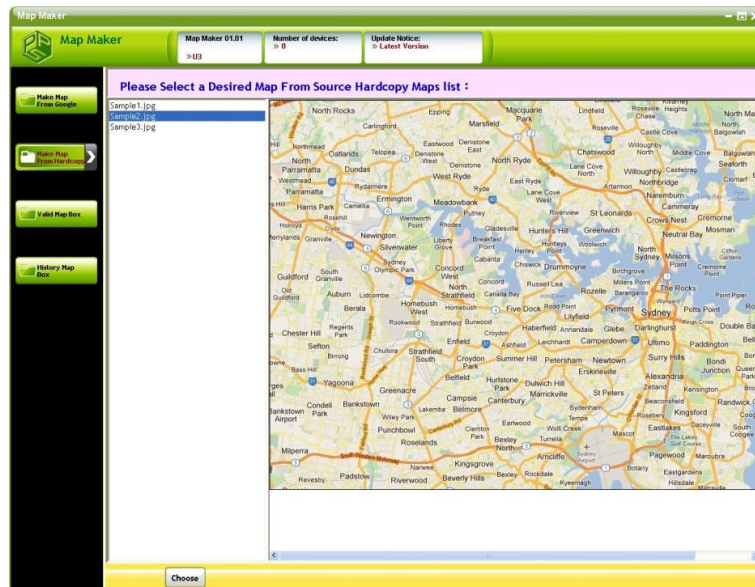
Map Maker

Map Maker

Map Maker 01.01
» U3

Number of devices:
» 8

Update Notice:
» Latest Version

Make Map From Google

Make Map From Hardcopy

Valid Map Box

History Map Box

Please Select a Desired Map From Source Hardcopy Maps list :

Sample1.jpg
Sample2.jpg
Sample3.jpg

North Rocks
Epping
Macquarie Park
Lindfield
Roseville Chase
North Ryde
Chatswood
Parramatta
Dundas
West Ryde
Ryde
Willoughby
Northbridge
Naremburn
Cammeray
Harris Park
Ermington
Meadowbank
Putney
Riverview
St Leonards
Crows Nest
Cremorne
Neutral Bay
Mosman
Newington
Silverwater
Gladesville
Hunters Hill
Greenwich
North Sydney
Milsons Point
Guildford
Sydney Olympic Park
Concord West
Drummoyne
Birchgrove
Concord
Russell Lea
Rozelle
The Rocks
Auburn
Lidcombe
North Strathfield
Canada Bay
Five Dock
Pyrmont
Sydney
Potts Point
Homebush West
Lilyfield
Berala
Rookwood
Strathfield
Burwood
Haberfield
Annandale
Glebe
Darlinghurst
Chester Hill
Regents Park
Croydon
Leichhardt
Camperdown
Ultimo
Paddington
Sefton
Birrong
Chullora
Strathfield South
Enfield
Ashfield
Summer Hill
Petersham
Newtown
Surry Hills
Bondi Junction
Yagoona
Croydon Park
Erskineville
Alexandria
Greenacre
Belfield
Hurlstone Park
Dulwich Hill
Redfern
Condell Park
Bankstown
Campsie
Marrickville
St Peters
Kensington
Bankstown Airport
Lakemba
Belmore
Canterbury
Sydenham
Beaconsfield
Randwick
Wiley Park
Punchbowl
Earlwood
Tempe
Rosebery
Kingsford
Roselands
Clemton Park
Wolli Creek
Mascot
Eastlakes
Milperra
Bexley North
Bexley
Turrella
Arncliffe
Pagewood
Maroubra
Narwee
Kingsgrove
Revesby
Padstow
Riverwood
Beverly Hills
Rockdale
Kyeemagh
Botany
Eastgardens
Hillsdale

Choose